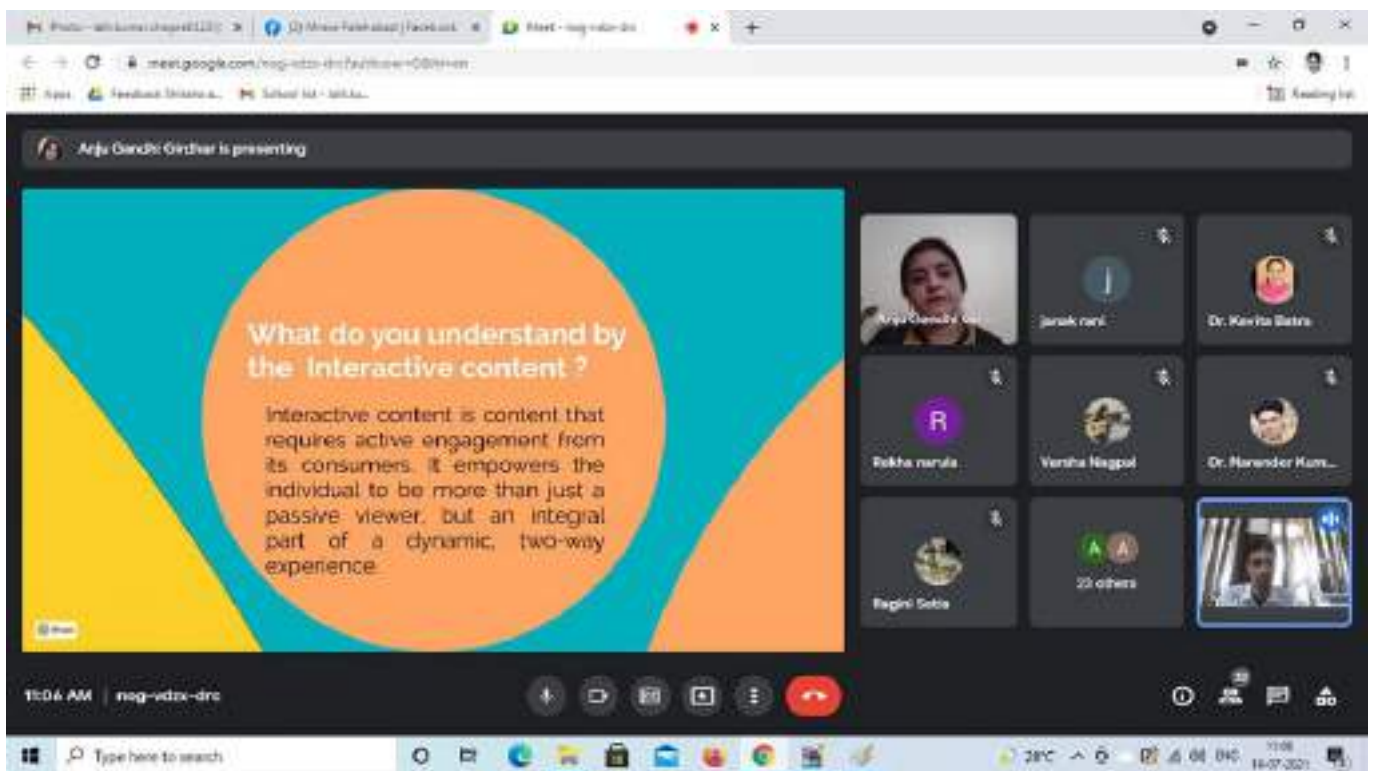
Meet - nog-vdzx-drc

meet.google.com/nog-vdzx-drc

Apps  Feedback Shiksha...  School list - lalit...

Reading list

Anju Gandhi Girdhar is presenting

What do you understand by the Interactive content ?

Interactive content is content that requires active engagement from its consumers. It empowers the individual to be more than just a passive viewer, but an integral part of a dynamic, two-way experience.

Anju Gandhi Gir...

janak rani

Dr. Kavita Batra

R

Rekha narula

Varsha Nagpal

Dr. Narender Kum...

Ragini Setia

A A

23 others

11:06 AM | nog-vdzx-drc

Type here to search

28°C

ENG

11:06
14-07-2021